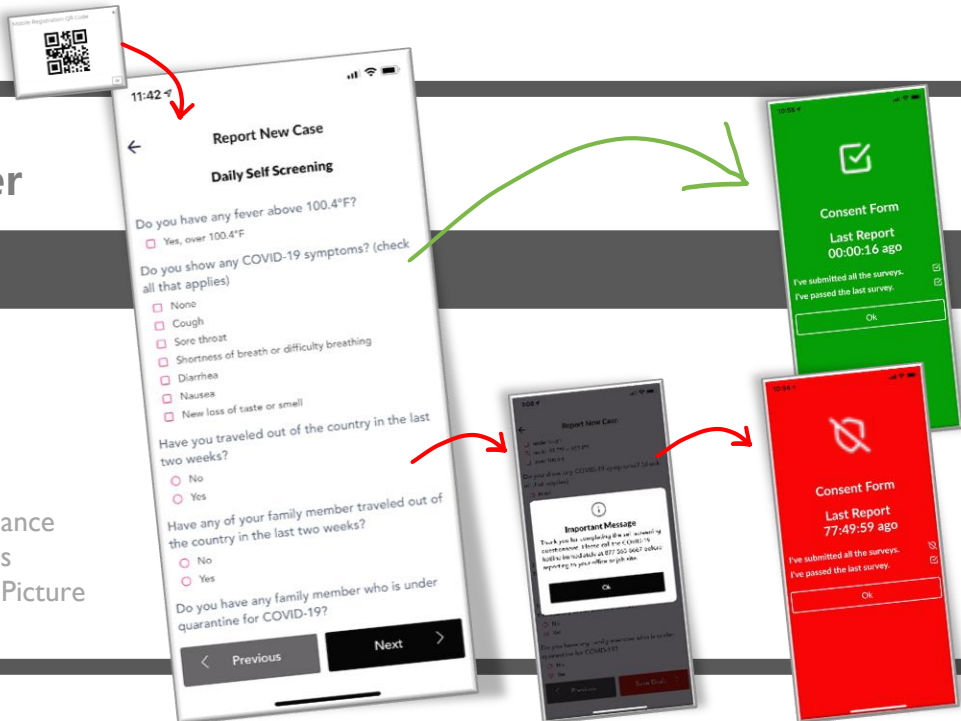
Mobile Registration QR Code

er

ance
s
Picture

11:42

Report New Case

Daily Self Screening

Do you have any fever above 100.4°F?
Yes, over 100.4°F

Do you show any COVID-19 symptoms? (check all that applies)
None
Cough
Sore throat
Shortness of breath or difficulty breathing
Diarrhea
Nausea
New loss of taste or smell

Have you traveled out of the country in the last two weeks?
No
Yes

Have any of your family member traveled out of the country in the last two weeks?
No
Yes

Do you have any family member who is under quarantine for COVID-19?

Previous

Next

Report New Case

Important Message

Thank you for completing the self screening questionnaire. Please call the COVID-19 hotline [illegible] at 877 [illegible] before reporting to your office or job site.

Ok

Consent Form

Last Report
00:00:16 ago

I've submitted all the surveys.
I've passed the last survey.

Ok

Consent Form

Last Report
77:49:59 ago

I've submitted all the surveys.
I've passed the last survey.

Ok